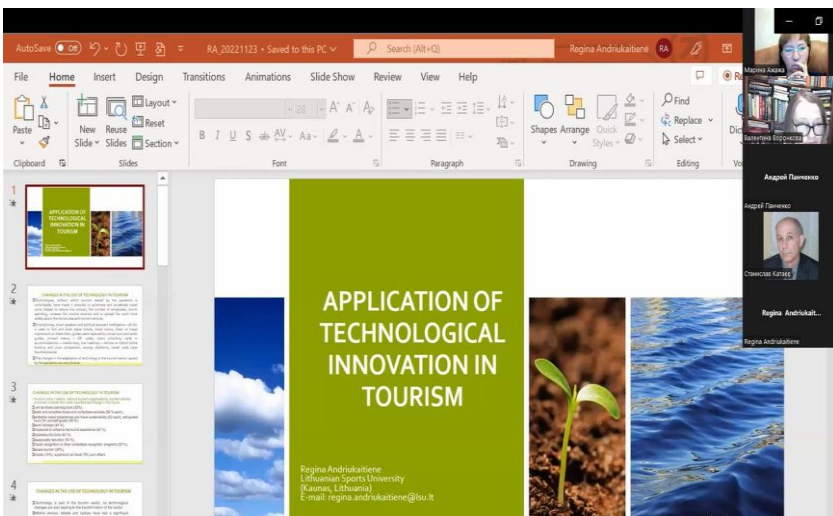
AutoSave Off RA_20221123 • Saved to this PC Search (Alt+Q) Regina Andriukaitiene RA

File Home Insert Design Transitions Animations Slide Show Review View Help

Paste Clipboard New Slide Reuse Slides Layout Reset Section Slides Font Paragraph Shapes Arrange Quick Styles Drawing Find Replace Select Editing

Марина Ажажа
Валентина Воронкова
Андрей Панченко
Андрей Панченко
Станислав Катаев
Regina Andriukait...
Regina Andriukaitiene

1
APPLICATION OF TECHNOLOGICAL INNOVATION IN TOURISM

2
CHANGES IN THE USE OF TECHNOLOGY IN TOURISM

3
CHANGES IN THE USE OF TECHNOLOGY IN TOURISM

4
CHANGES IN THE USE OF TECHNOLOGY IN TOURISM

APPLICATION OF TECHNOLOGICAL INNOVATION IN TOURISM

Regina Andriukaitiene
Lithuanian Sports University
(Kaunas, Lithuania)
E-mail: regina.andriukaitiene@lsu.lt